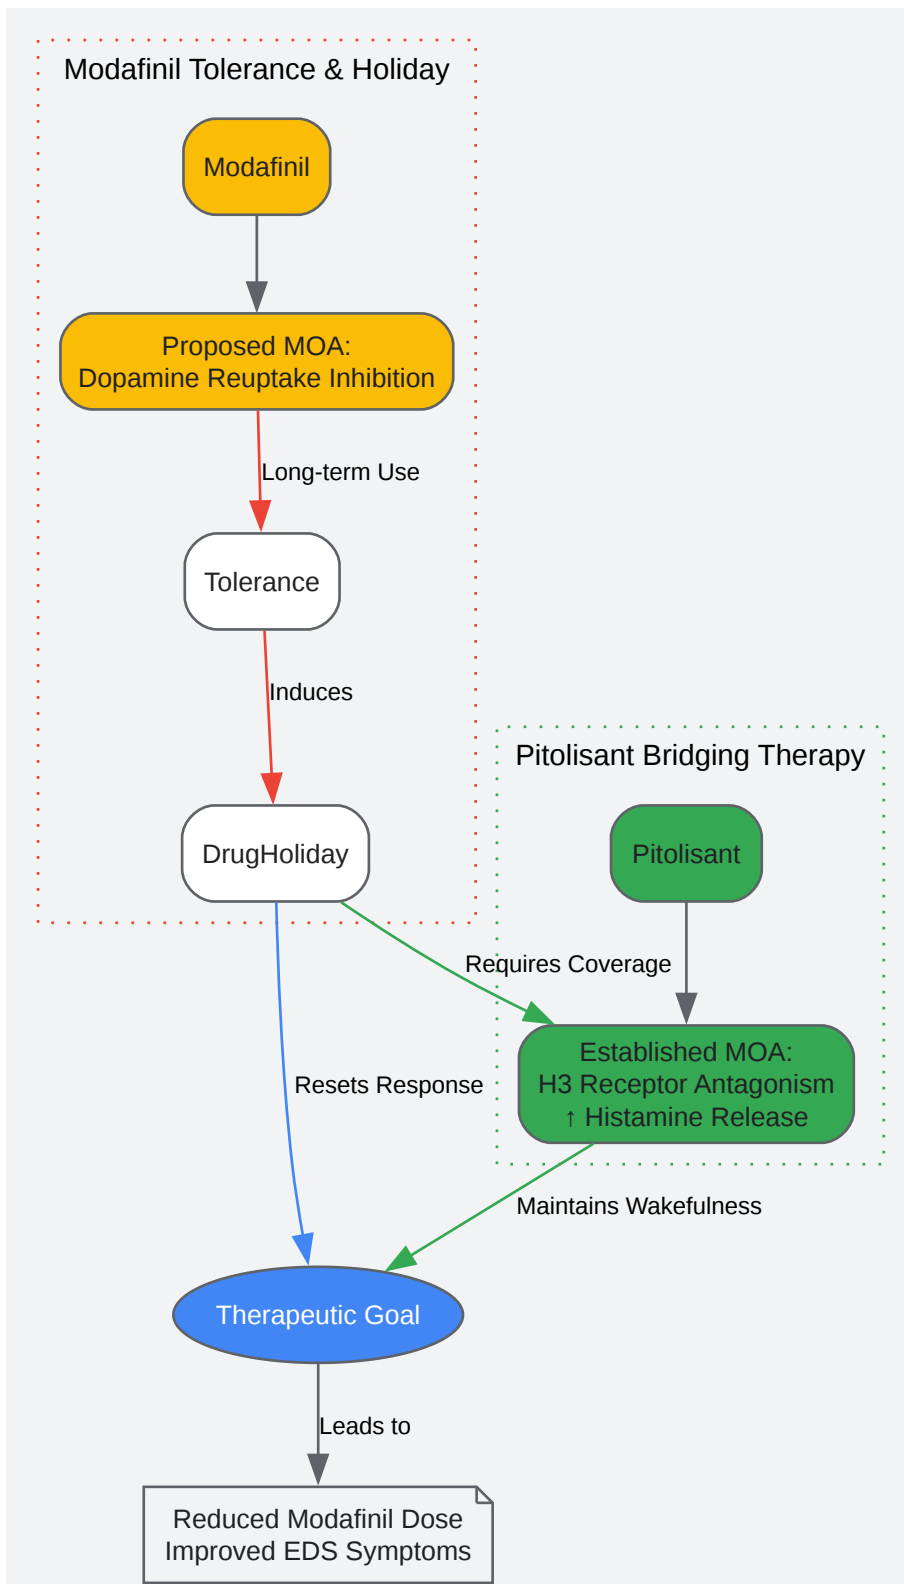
Modafinil Tolerance & Holiday

Modafinil

Proposed MOA:
Dopamine Reuptake Inhibition

Long-term Use

Tolerance

Induces

DrugHoliday

Pitolisant Bridging Therapy

Pitolisant

Requires Coverage

Established MOA:
H3 Receptor Antagonism
↑ Histamine Release

Resets Response

Maintains Wakefulness

Therapeutic Goal

Leads to

Reduced Modafinil Dose
Improved EDS Symptoms